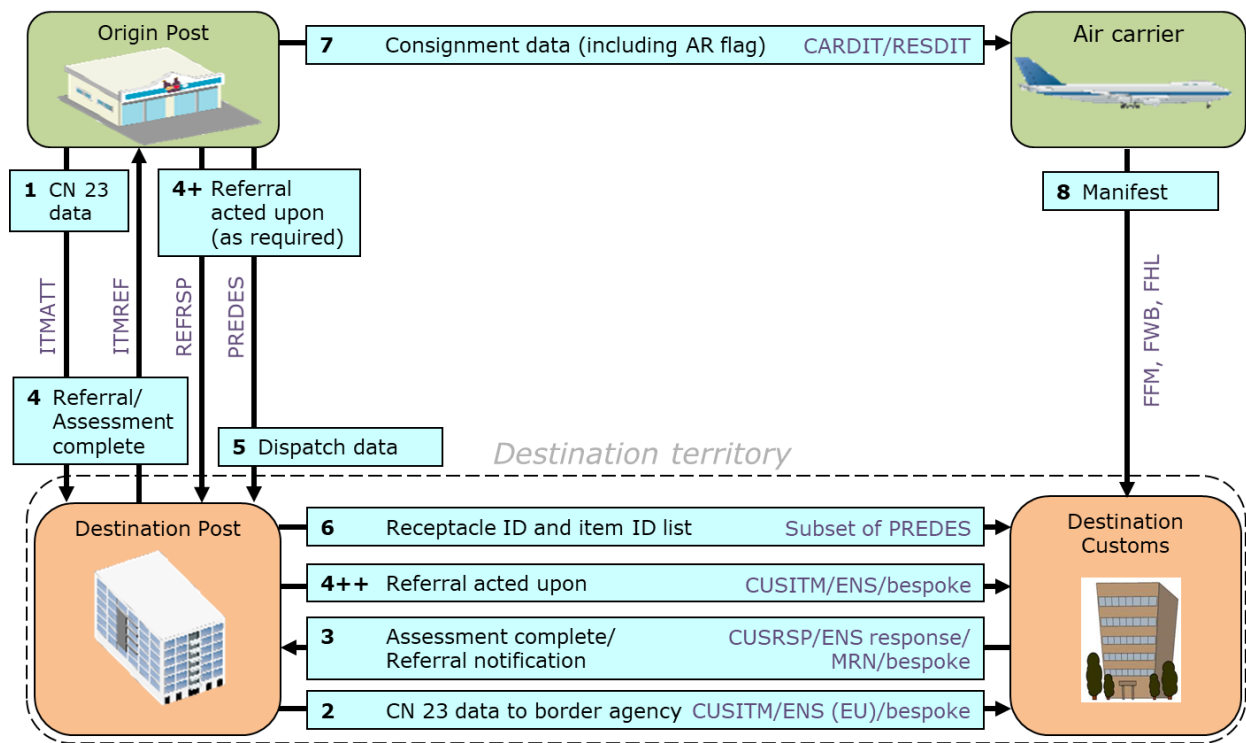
Origin Post

7 Consignment data (including AR flag) CARDIT/RESDIT

Air carrier

1 CN 23 data

4+ Referral acted upon (as required)

8 Manifest

ITMATT

ITMREF

REFRSP

PREDES

FFM, FWB, FHL

4 Referral/ Assessment complete

5 Dispatch data

Destination territory

Destination Post

6 Receptacle ID and item ID list Subset of PREDES

Destination Customs

4++ Referral acted upon CUSITM/ENS/bespoke

3 Assessment complete/ Referral notification CUSRSP/ENS response/ MRN/bespoke

2 CN 23 data to border agency CUSITM/ENS (EU)/bespoke